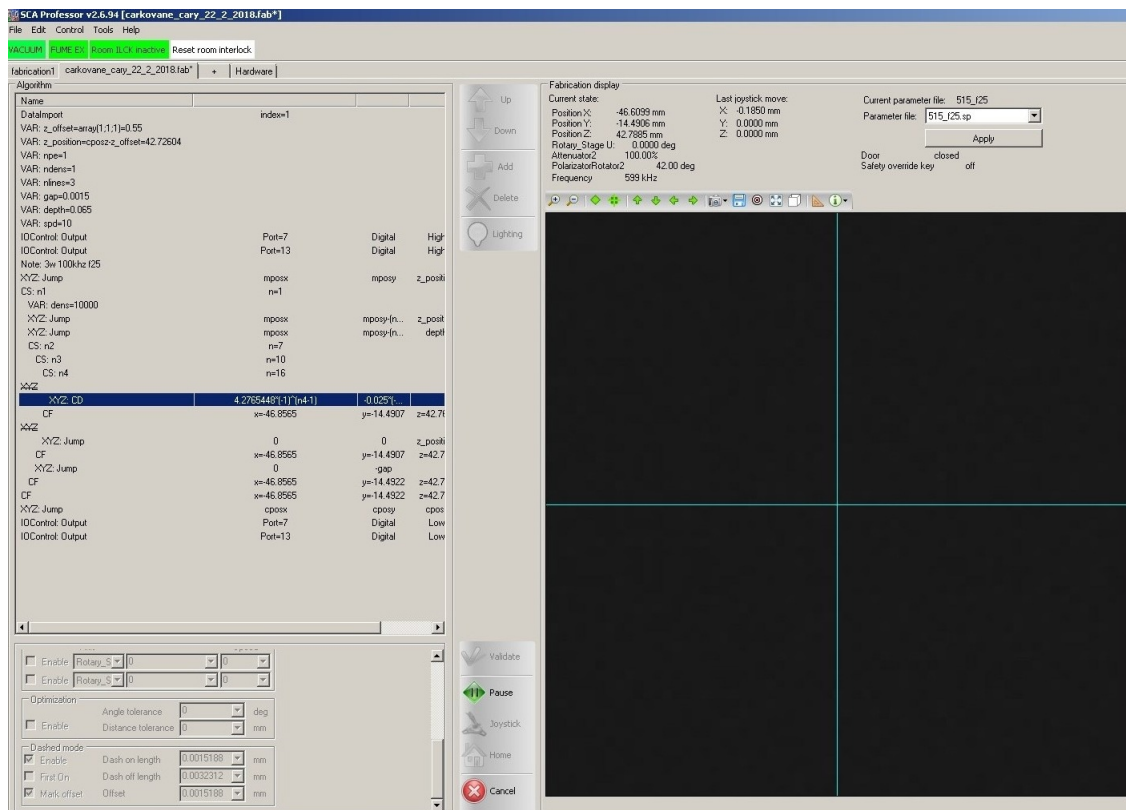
SCA Professor v2.6.94 [carkovane_cary_22_2_2018.fab*]
File Edit Control Tools Help
VACUUM FUME EX Room ILCK inactive Reset room interlock
fabrication1 carkovane_cary_22_2_2018.fab* + Hardware
Algorithm

| Name | | | |
|---|---|---|---|
| DataImport | index=1 | | |
| VAR: z_offset=array(1;1;1)=0.55 | | | |
| VAR: z_position=cposz-z_offset=42.72604 | | | |
| VAR: npe=1 | | | |
| VAR: ndens=1 | | | |
| VAR: nlines=3 | | | |
| VAR: gap=0.0015 | | | |
| VAR: depth=0.065 | | | |
| VAR: spd=10 | | | |
| IOControl: Output | Port=7 | Digital | High |
| IOControl: Output | Port=13 | Digital | High |
| Note: 3w 100khz f25 | | | |
| XYZ: Jump | mposx | mposy | z_positi |
| CS: n1 | n=1 | | |
| VAR: dens=10000 | | | |
| XYZ: Jump | mposx | mposy-(n... | z_posit |
| XYZ: Jump | mposx | mposy-(n... | deptl |
| CS: n2 | n=7 | | |
| CS: n3 | n=10 | | |
| CS: n4 | n=16 | | |
| XYZ | | | |
| XYZ: CD | 4.2765448*(-1)^(n4-1) | -0.025*(-... | |
| CF | x=-46.8565 | y=-14.4907 | z=42.7 |
| XYZ | | | |
| XYZ: Jump | 0 | 0 | z_positi |
| CF | x=-46.8565 | y=-14.4907 | z=42.7 |
| XYZ: Jump | 0 | -gap | |
| CF | x=-46.8565 | y=-14.4922 | z=42.7 |
| CF | x=-46.8565 | y=-14.4922 | z=42.7 |
| XYZ: Jump | cposx | cposy | cpos |
| IOControl: Output | Port=7 | Digital | Low |
| IOControl: Output | Port=13 | Digital | Low |

Enable Rotary_S 0 0
Enable Rotary_S 0 0
Optimization
Enable Angle tolerance 0 deg
Distance tolerance 0 mm
Dashed mode
Enable Dash on length 0.0015188 mm
First On Dash off length 0.0032312 mm
Mark offset Offset 0.0015188 mm

Up
Down
Add
Delete
Lighting
Validate
Pause
Joystick
Home
Cancel

Fabrication display
Current state:
Position X: -46.6099 mm
Position Y: -14.4906 mm
Position Z: 42.7885 mm
Rotary_Stage U: 0.0000 deg
Attenuator2 100.00%
PolarizatorRotator2 42.00 deg
Frequency 599 kHz
Last joystick move:
X: -0.1850 mm
Y: 0.0000 mm
Z: 0.0000 mm
Current parameter file: 515_f25
Parameter file: 515_f25.sp
Apply
Door closed
Safety override key off